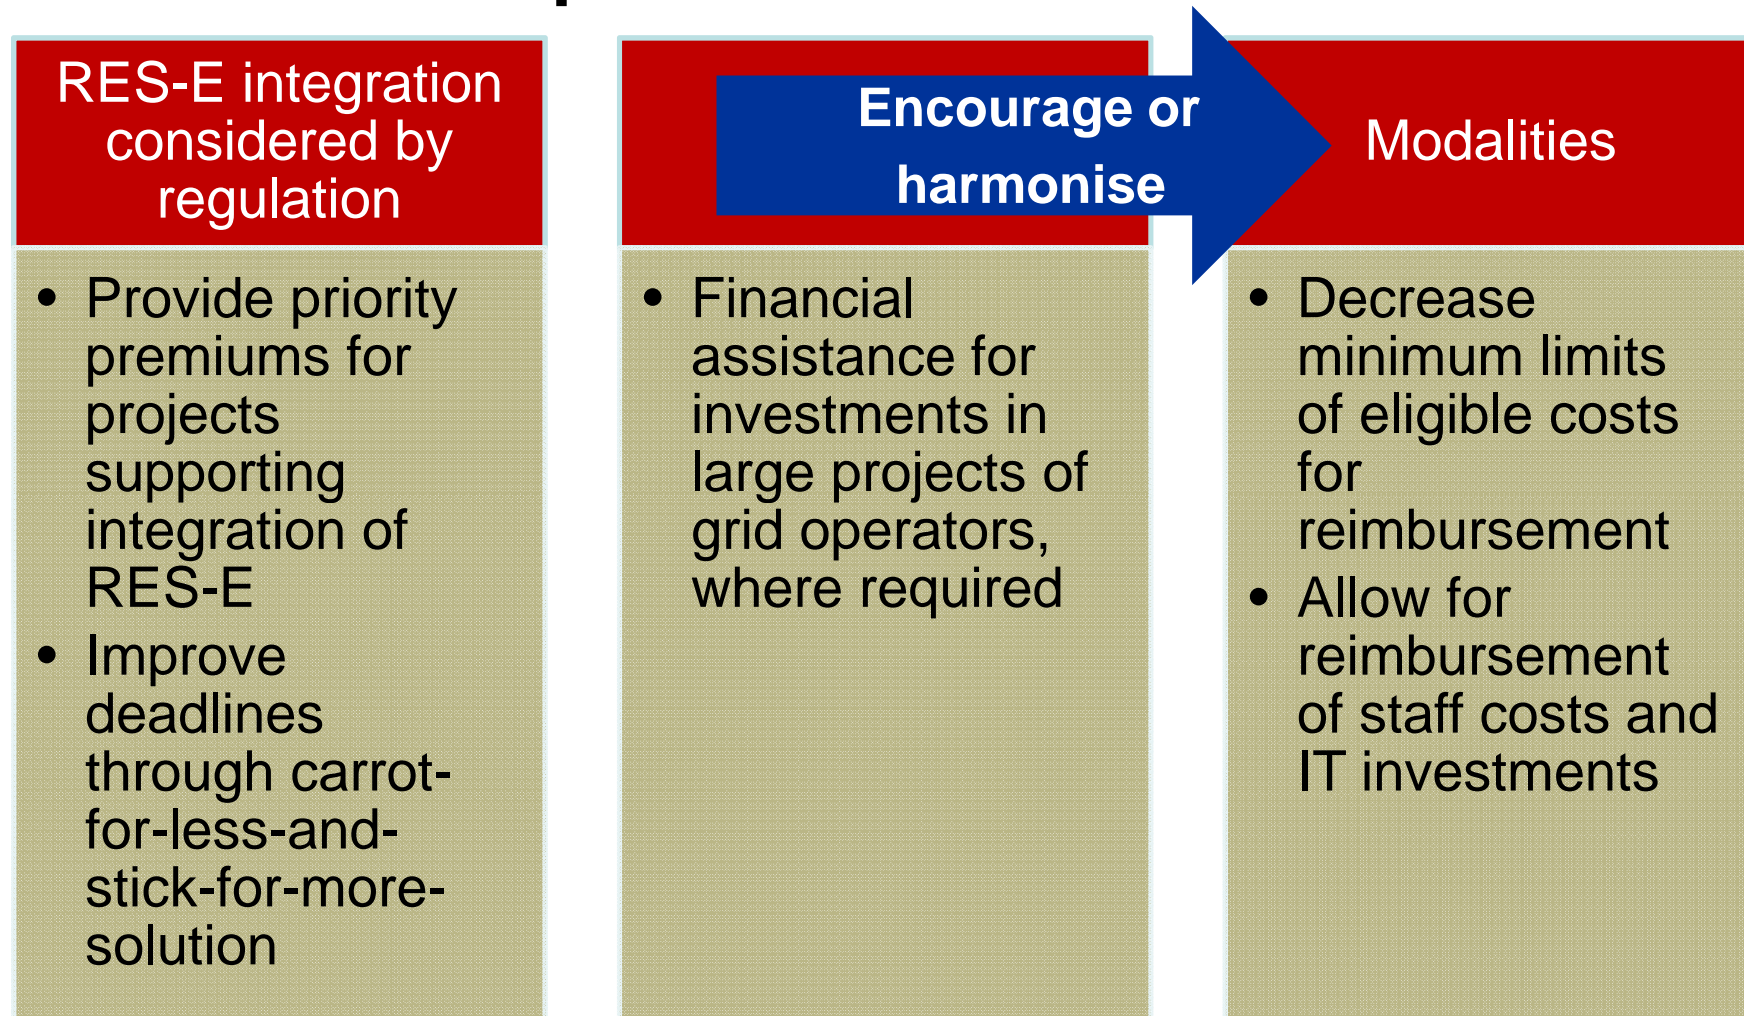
RES-E integration considered by regulation

- Provide priority premiums for projects supporting integration of RES-E
- Improve deadlines through carrot-for-less-and-stick-for-more-solution

Encourage or harmonise

- Financial assistance for investments in large projects of grid operators, where required

Modalities

- Decrease minimum limits of eligible costs for reimbursement
- Allow for reimbursement of staff costs and IT investments